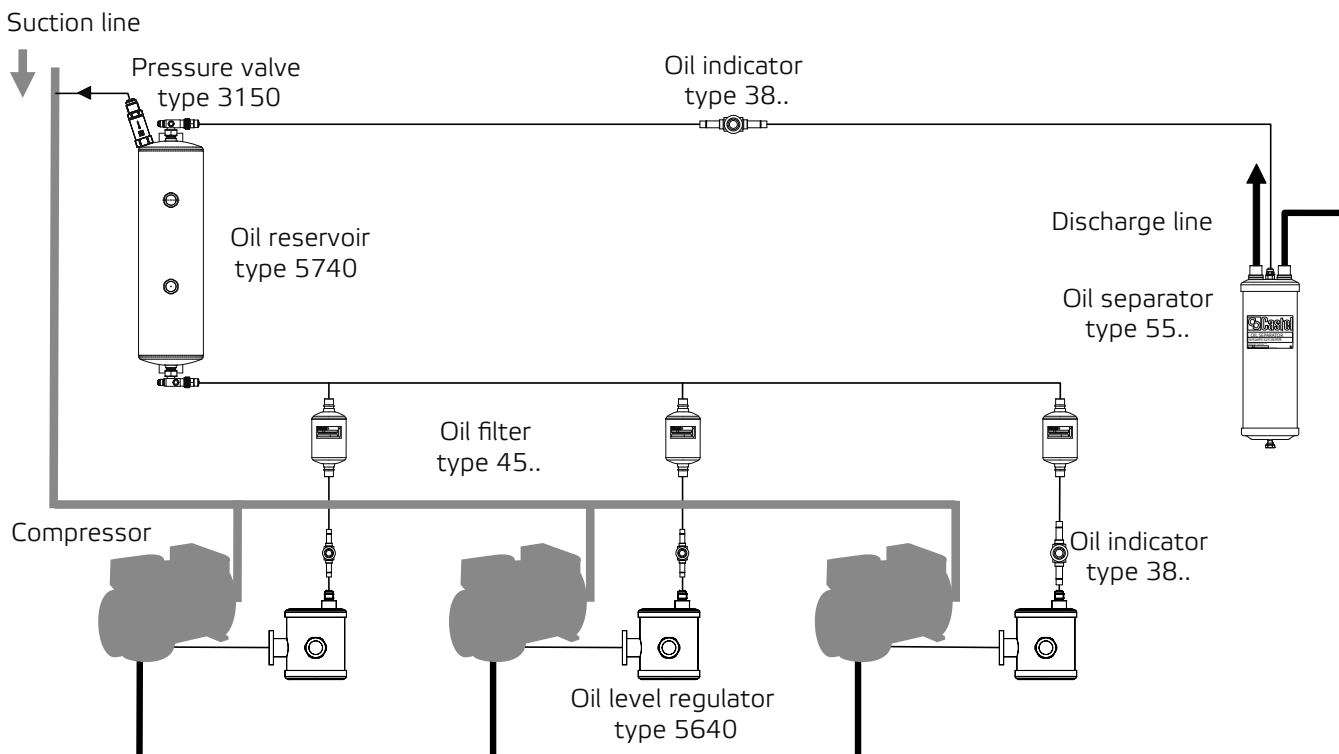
Suction line

Pressure valve type 3150

Oil indicator type 38..

Oil reservoir type 5740

Discharge line

Oil separator type 55..

Castel

Oil filter type 45..

Compressor

Oil indicator type 38..

Oil level regulator type 5640